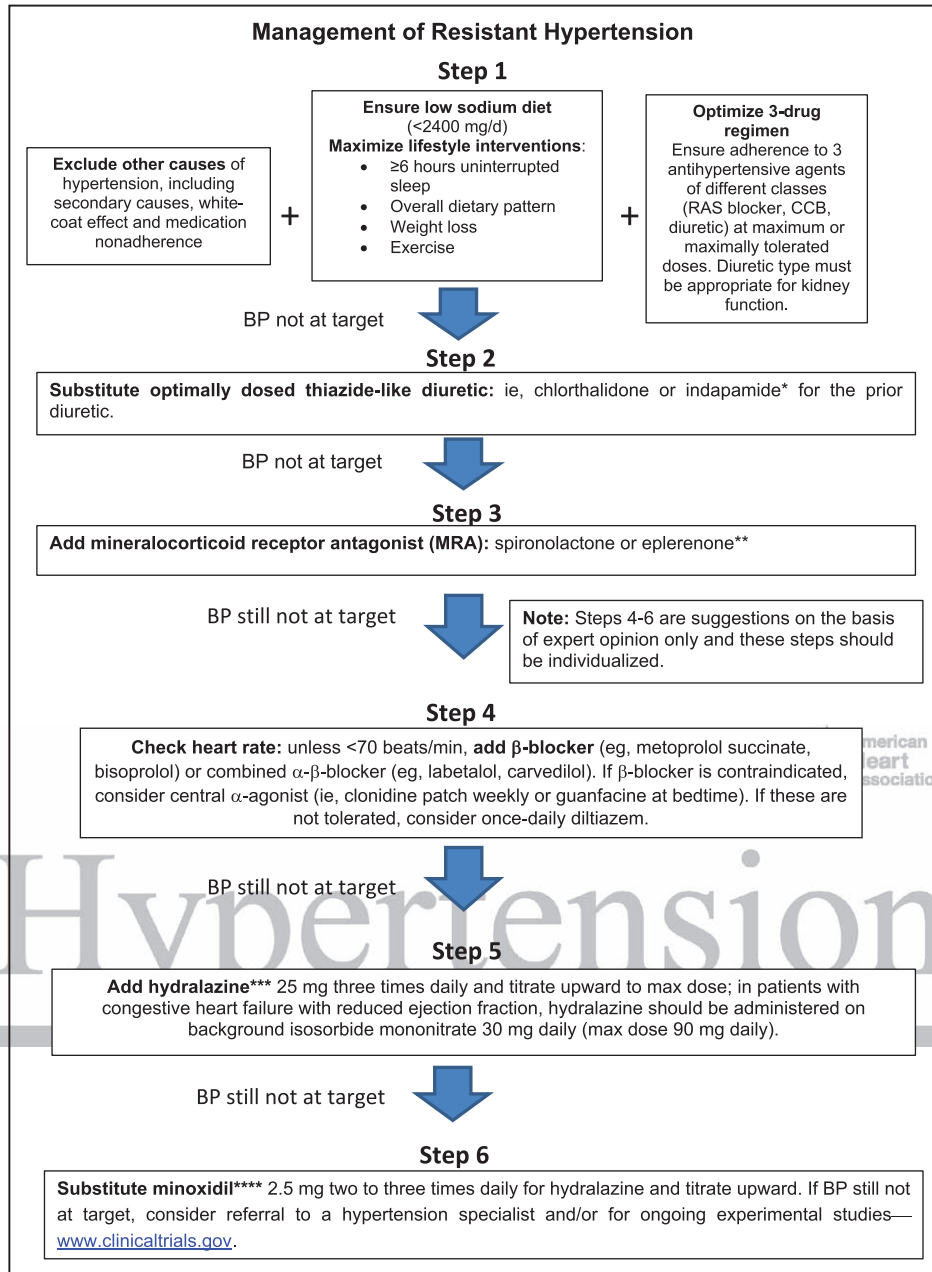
Management of Resistant Hypertension

Step 1

Exclude other causes of hypertension, including secondary causes, white-coat effect and medication nonadherence

+

Ensure low sodium diet (<2400 mg/d)
Maximize lifestyle interventions:
- ≥6 hours uninterrupted sleep
- Overall dietary pattern
- Weight loss
- Exercise

+

Optimize 3-drug regimen
Ensure adherence to 3 antihypertensive agents of different classes (RAS blocker, CCB, diuretic) at maximum or maximally tolerated doses. Diuretic type must be appropriate for kidney function.

BP not at target

Step 2

Substitute optimally dosed thiazide-like diuretic: ie, chlorthalidone or indapamide* for the prior diuretic.

BP not at target

Step 3

Add mineralocorticoid receptor antagonist (MRA): spironolactone or eplerenone**

BP still not at target

Note: Steps 4-6 are suggestions on the basis of expert opinion only and these steps should be individualized.

Step 4

Check heart rate: unless <70 beats/min, add $\beta$-blocker (eg, metoprolol succinate, bisoprolol) or combined $\alpha$-$\beta$-blocker (eg, labetalol, carvedilol). If $\beta$-blocker is contraindicated, consider central $\alpha$-agonist (ie, clonidine patch weekly or guanfacine at bedtime). If these are not tolerated, consider once-daily diltiazem.

merican
leart
ssociatio

Hypertension

BP still not at target

Step 5

Add hydralazine*** 25 mg three times daily and titrate upward to max dose; in patients with congestive heart failure with reduced ejection fraction, hydralazine should be administered on background isosorbide mononitrate 30 mg daily (max dose 90 mg daily).

BP still not at target

Step 6

Substitute minoxidil**** 2.5 mg two to three times daily for hydralazine and titrate upward. If BP still not at target, consider referral to a hypertension specialist and/or for ongoing experimental studies— www.clinicaltrials.gov.